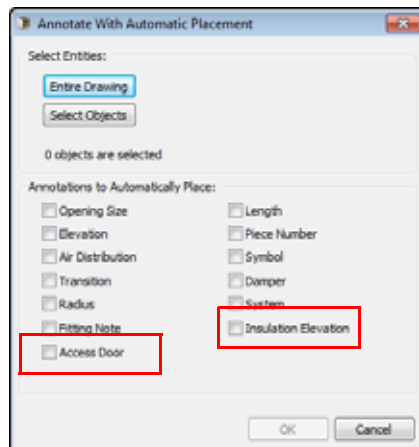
Annotate With Automatic Placement

Select Entities:

Entire Drawing

Select Objects

0 objects are selected

Annotations to Automatically Place:

Opening Size

Elevation

Air Distribution

Transition

Radius

Fitting Note

Access Door

Length

Piece Number

Symbol

Damper

System

Insulation Elevation

OK

Cancel